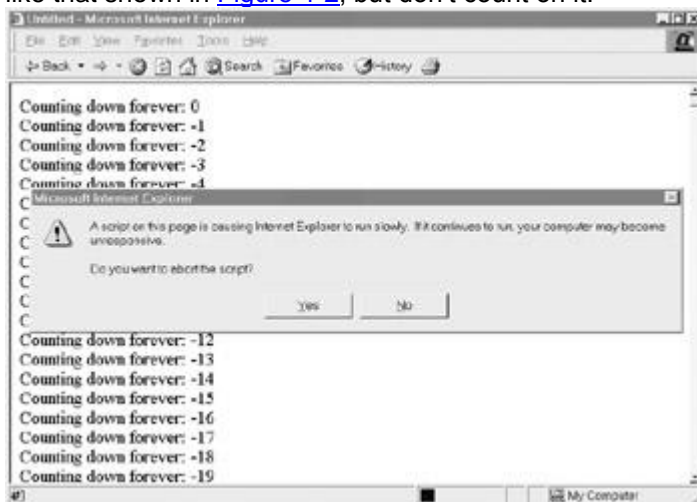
like that shown in Figure 4-2, but don't count on it.

Untitled - Microsoft Internet Explorer

File Edit View Favorites Tools Help

Back Search Favorites History

Counting down forever: 0
Counting down forever: -1
Counting down forever: -2
Counting down forever: -3
Counting down forever: -4
C
C
C
C
C
C
C
Counting down forever: -12
Counting down forever: -13
Counting down forever: -14
Counting down forever: -15
Counting down forever: -16
Counting down forever: -17
Counting down forever: -18
Counting down forever: -19

Microsoft Internet Explorer

A script on this page is causing Internet Explorer to run slowly. If it continues to run, your computer may become unresponsive.

Do you want to abort the script?

Yes No

My Computer